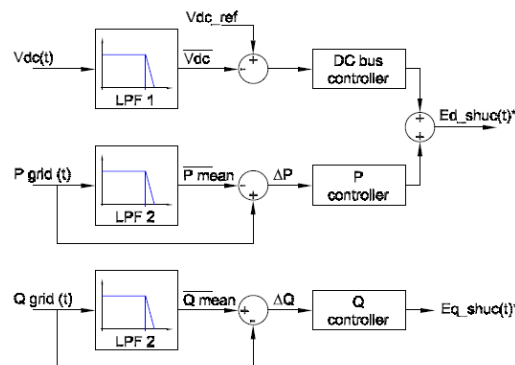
Vdc_ref

Vdc(t)

LPF 1

$\overline{Vdc}$

-

+

DC bus controller

Ed_shuc(t)*

+

+

P grid (t)

LPF 2

$\overline{P\ mean}$

-

+

ΔP

P controller

Q grid (t)

LPF 2

$\overline{Q\ mean}$

+

-

ΔQ

Q controller

Eq_shuc(t)*